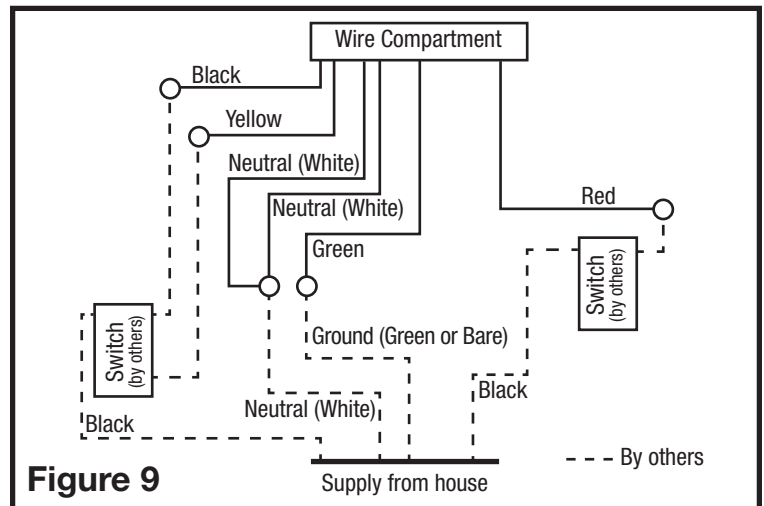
Wire Compartment

Black

Yellow

Neutral (White)

Neutral (White)

Green

Red

Switch (by others)

Switch (by others)

Ground (Green or Bare)

Black

Neutral (White)

Black

- - - By others

Figure 9

Supply from house